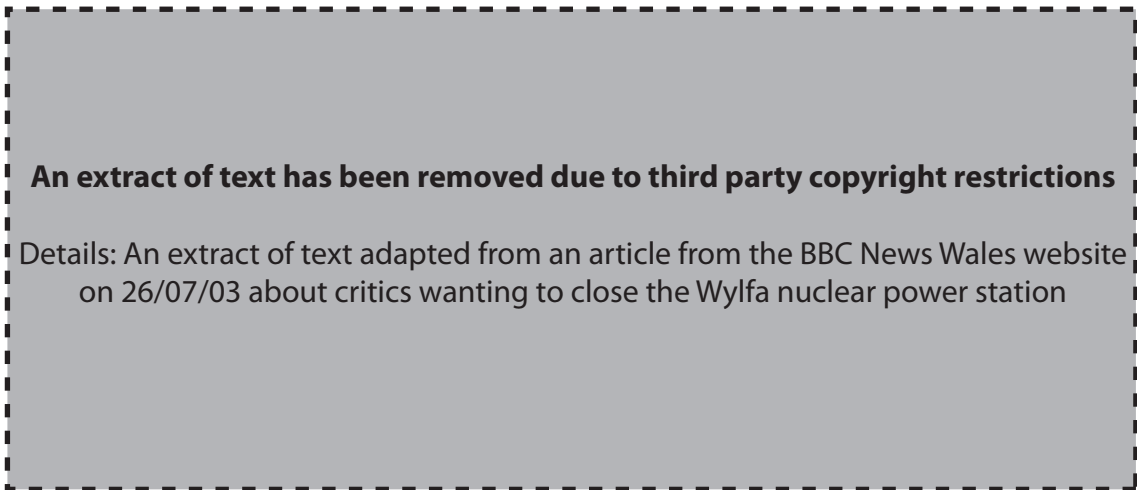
An extract of text has been removed due to third party copyright restrictions

Details: An extract of text adapted from an article from the BBC News Wales website on 26/07/03 about critics wanting to close the Wylfa nuclear power station